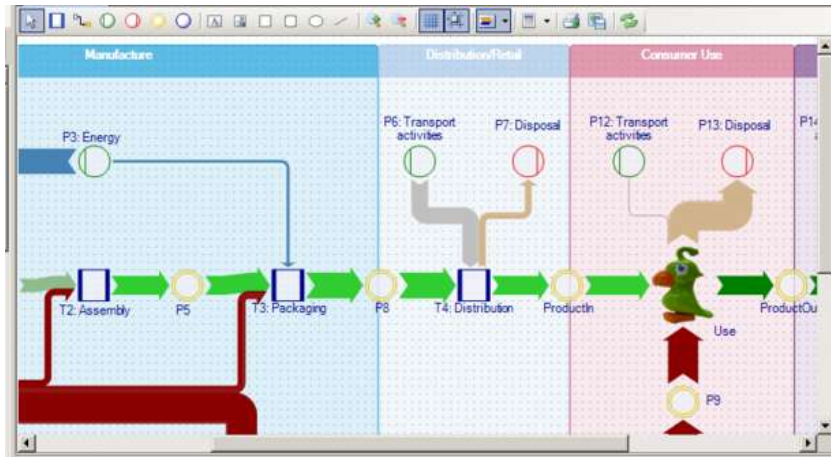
Manufacture

Distribution/Retail

Consumer Use

P3: Energy

P6: Transport activities

P7: Disposal

P12: Transport activities

P13: Disposal

P14 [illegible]

T2: Assembly

P5

T3: Packaging

P8

T4: Distribution

ProductIn

Use

ProductOu

P9